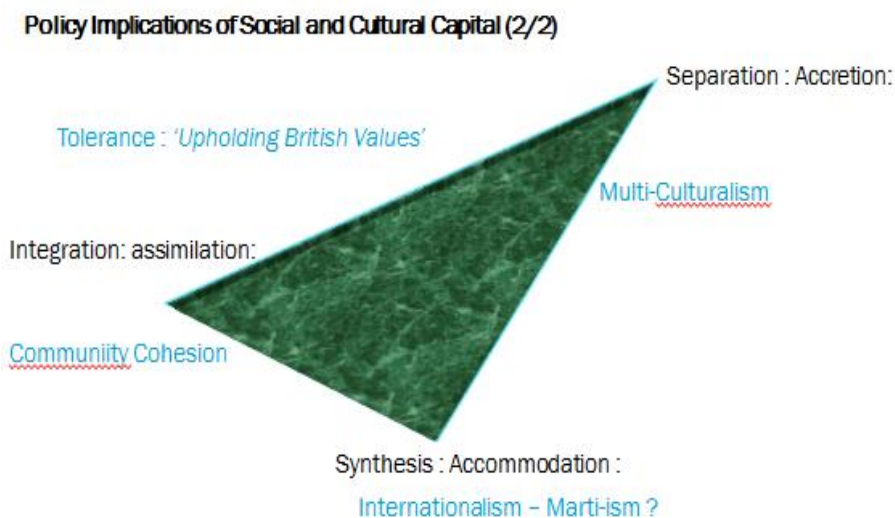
Policy Implications of Social and Cultural Capital (2/2)

Separation : Accretion:

Tolerance : 'Upholding British Values'

Multi-Culturalism

Integration: assimilation:

Communiity Cohesion

Synthesis : Accommodation :

Internationalism – Marti-ism ?